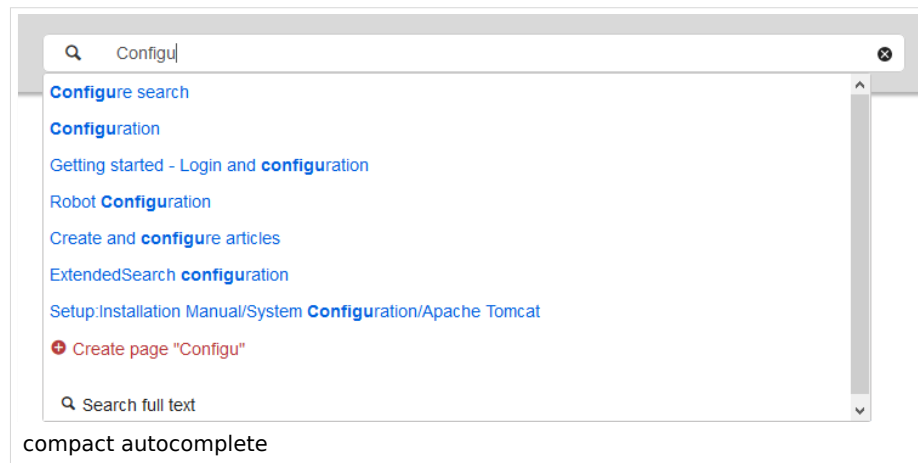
Configu

Configure search

Configuration

Getting started - Login and configuration

Robot Configuration

Create and configure articles

ExtendedSearch configuration

Setup:Installation Manual/System Configuration/Apache Tomcat

Create page "Configu"

Search full text

compact autocomplete